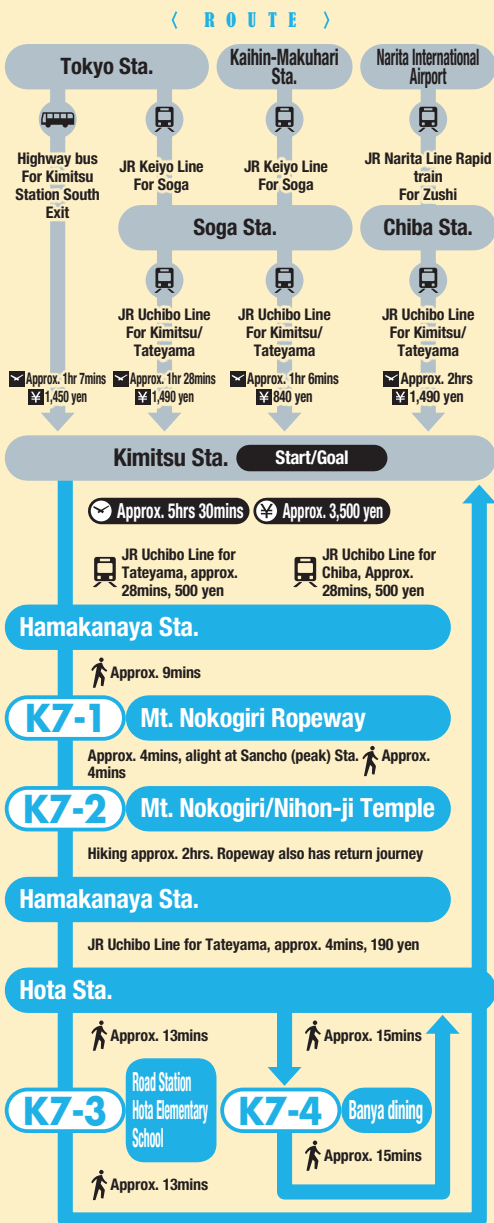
〈 ROUTE 〉

Tokyo Sta.

Highway bus For Kimitsu Station South Exit

Approx. 1hr 7mins ¥1,450 yen

JR Keiyo Line For Soga

Kaihin-Makuhari Sta.

JR Keiyo Line For Soga

Narita International Airport

JR Narita Line Rapid train For Zushi

Soga Sta.

Chiba Sta.

JR Uchibo Line For Kimitsu/ Tateyama

Approx. 1hr 28mins ¥1,490 yen

JR Uchibo Line For Kimitsu/ Tateyama

Approx. 1hr 6mins ¥840 yen

JR Uchibo Line For Kimitsu/ Tateyama

Approx. 2hrs ¥1,490 yen

Kimitsu Sta. Start/Goal

Approx. 5hrs 30mins Approx. 3,500 yen

JR Uchibo Line for Tateyama, approx. 28mins, 500 yen

JR Uchibo Line for Chiba, Approx. 28mins, 500 yen

Hamakanaya Sta.

Approx. 9mins

K7-1 Mt. Nokogiri Ropeway

Approx. 4mins, alight at Sancho (peak) Sta. Approx. 4mins

K7-2 Mt. Nokogiri/Nihon-ji Temple

Hiking approx. 2hrs. Ropeway also has return journey

Hamakanaya Sta.

JR Uchibo Line for Tateyama, approx. 4mins, 190 yen

Hota Sta.

Approx. 13mins

Approx. 15mins

K7-3 Road Station Hota Elementary School

K7-4 Banya dining

Approx. 15mins

Approx. 13mins